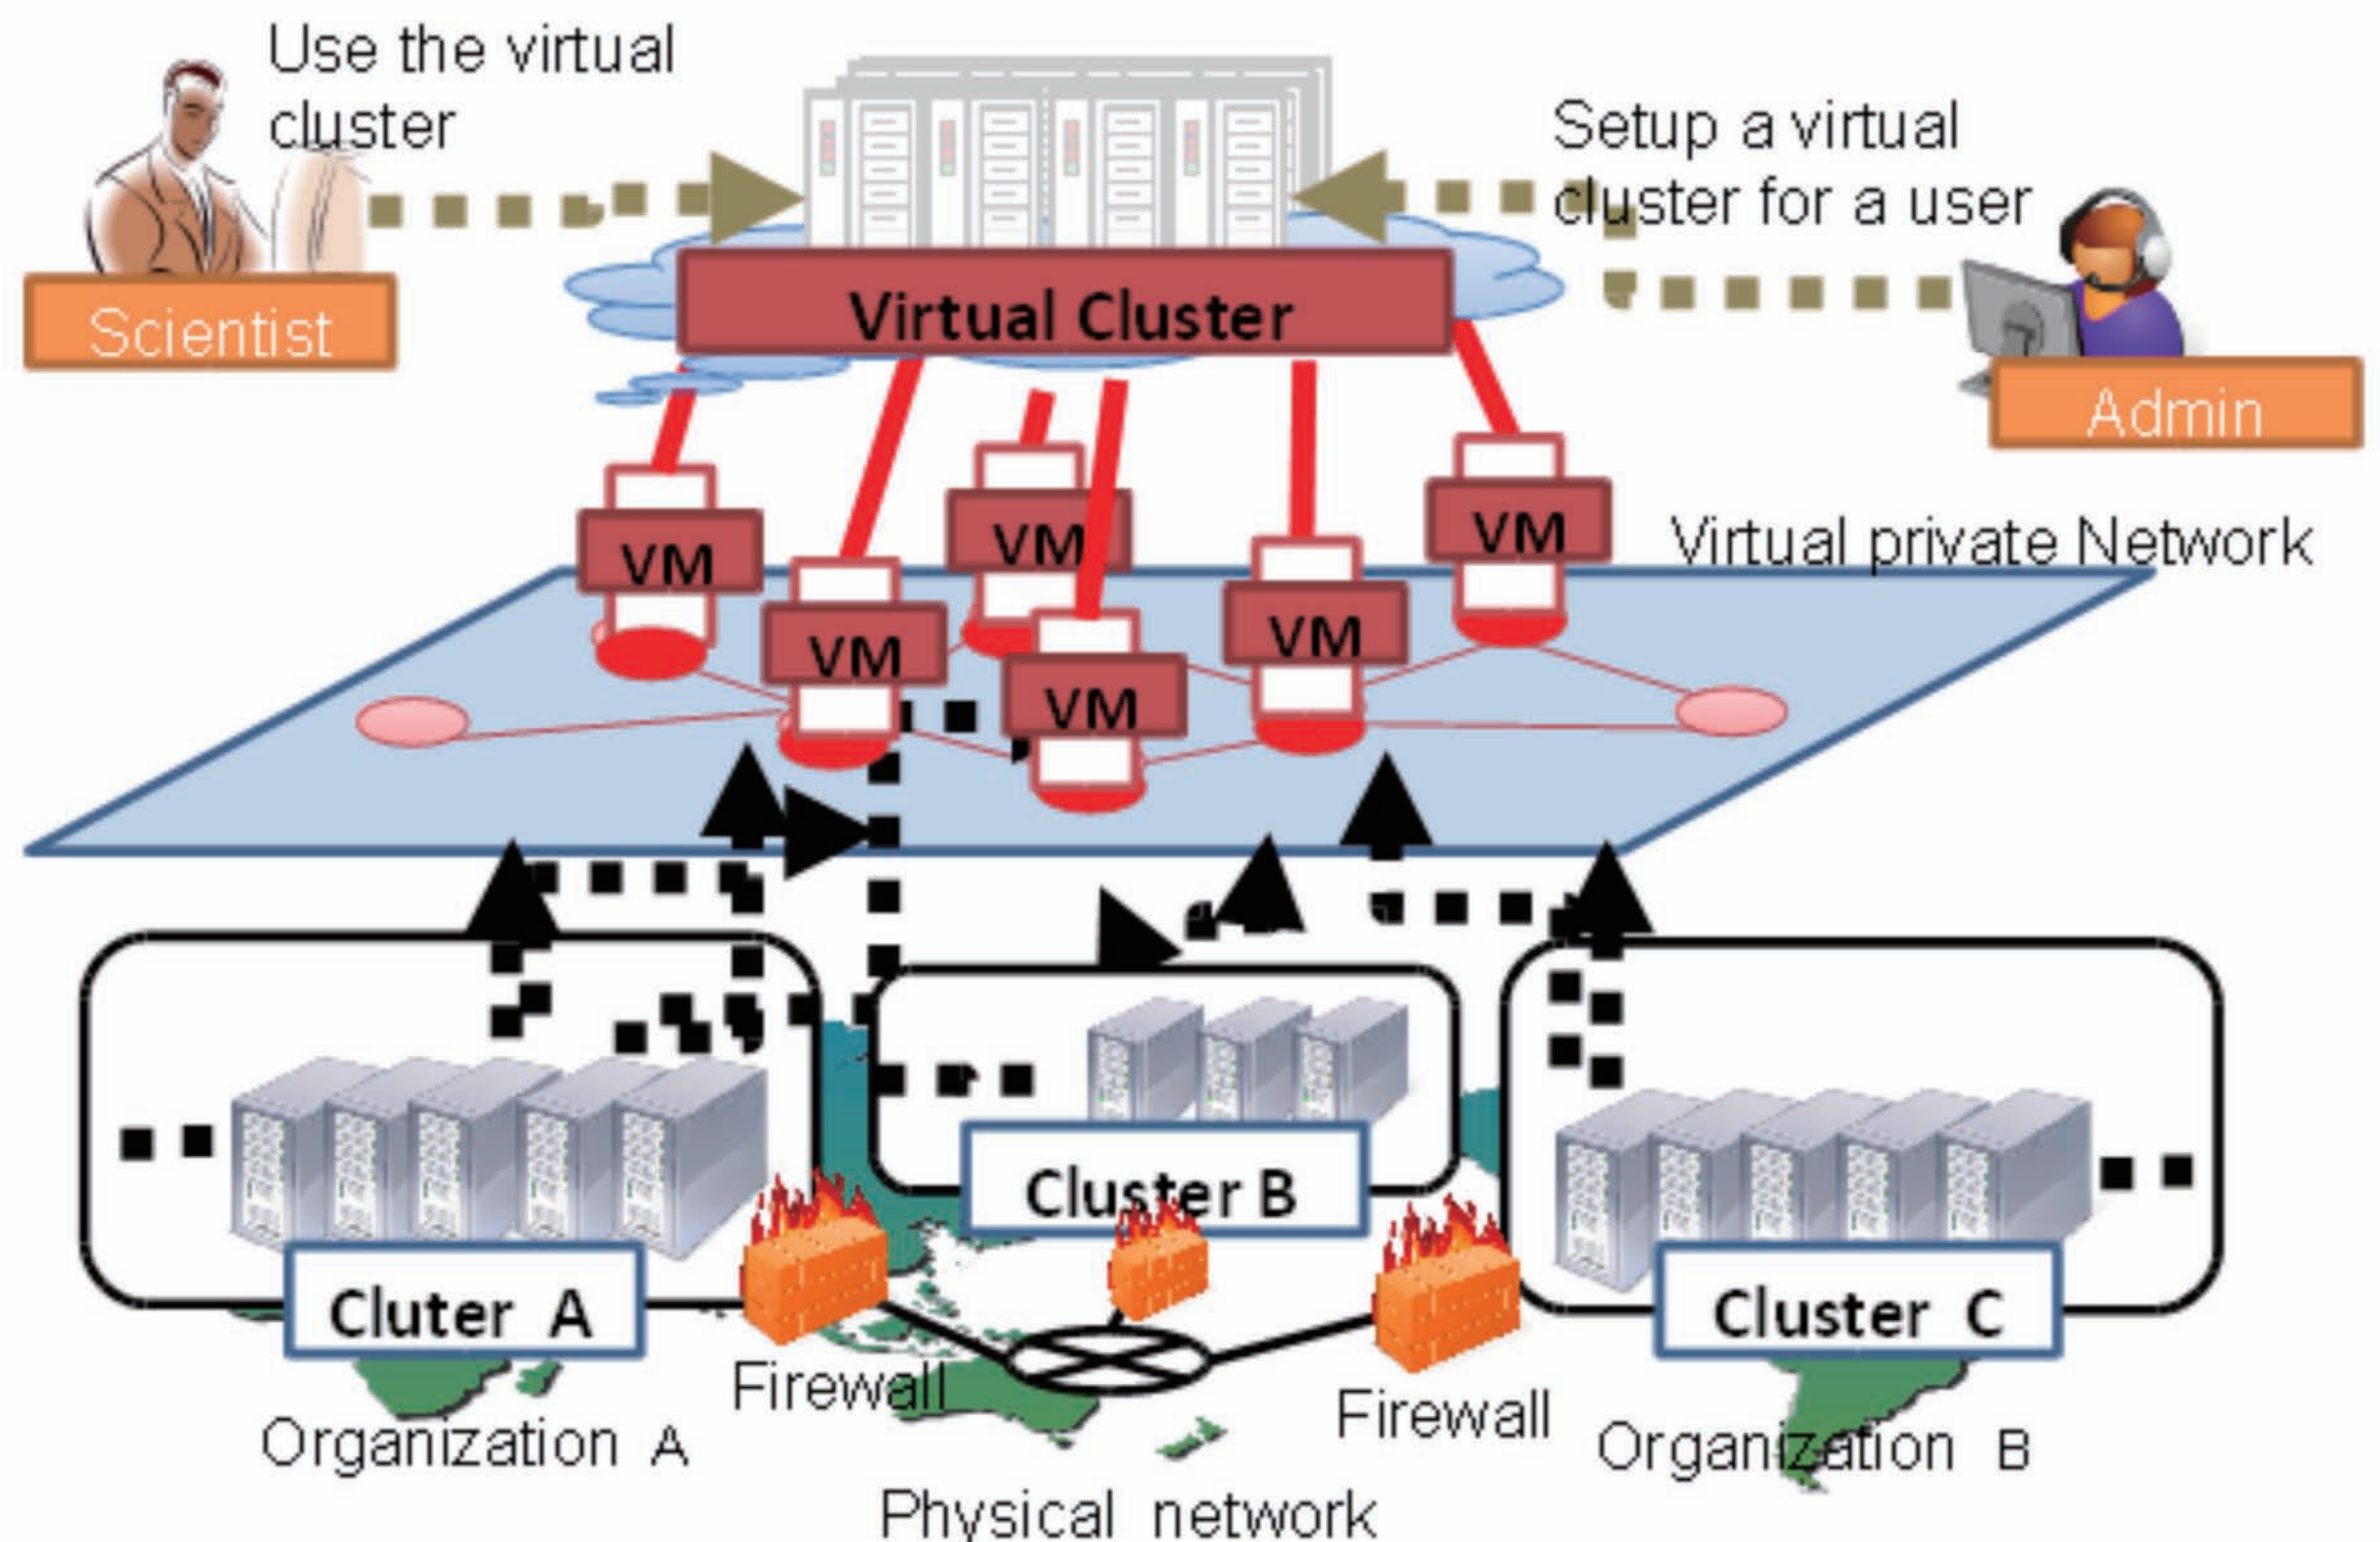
Use the virtual cluster

Setup a virtual cluster for a user

Scientist

Virtual Cluster

Admin

VM

VM

VM

VM

VM

VM

Virtual private Network

VM

Cluster B

Cluter A

Cluster C

Firewall

Firewall

Organization A

Organization B

Physical network